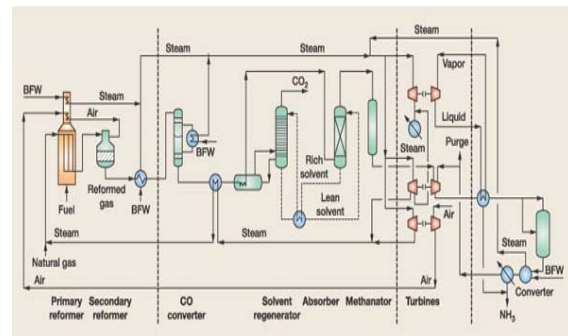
Steam
Steam
Steam
BFW
Steam
Air
$CO_2$
Vapor
BFW
Liquid
Rich solvent
Purge
Steam
Reformed gas
Lean solvent
Fuel
BFW
Air
Steam
Steam
Steam
Natural gas
BFW
Air
Air
Converter
$NH_3$
Primary reformer
Secondary reformer
CO converter
Solvent regenerator
Absorber
Methanator
Turbines